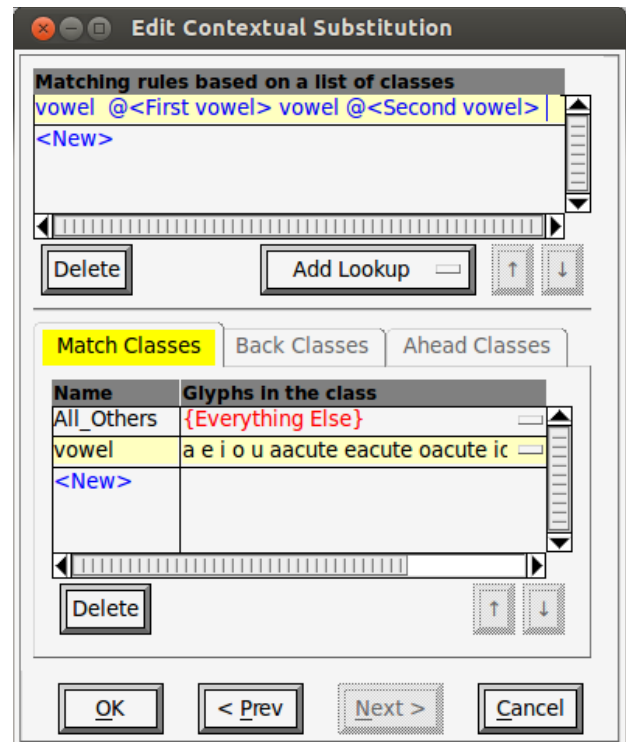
Edit Contextual Substitution

Matching rules based on a list of classes
vowel @<First vowel> vowel @<Second vowel>
<New>

Delete

Add Lookup

↑ ↓

Match Classes | Back Classes | Ahead Classes

| Name | Glyphs in the class |
|---|---|
| All_Others | {Everything Else} |
| vowel | a e i o u aacute eacute oacute ic |
| <New> | |

Delete

↑ ↓

OK | < Prev | Next > | Cancel